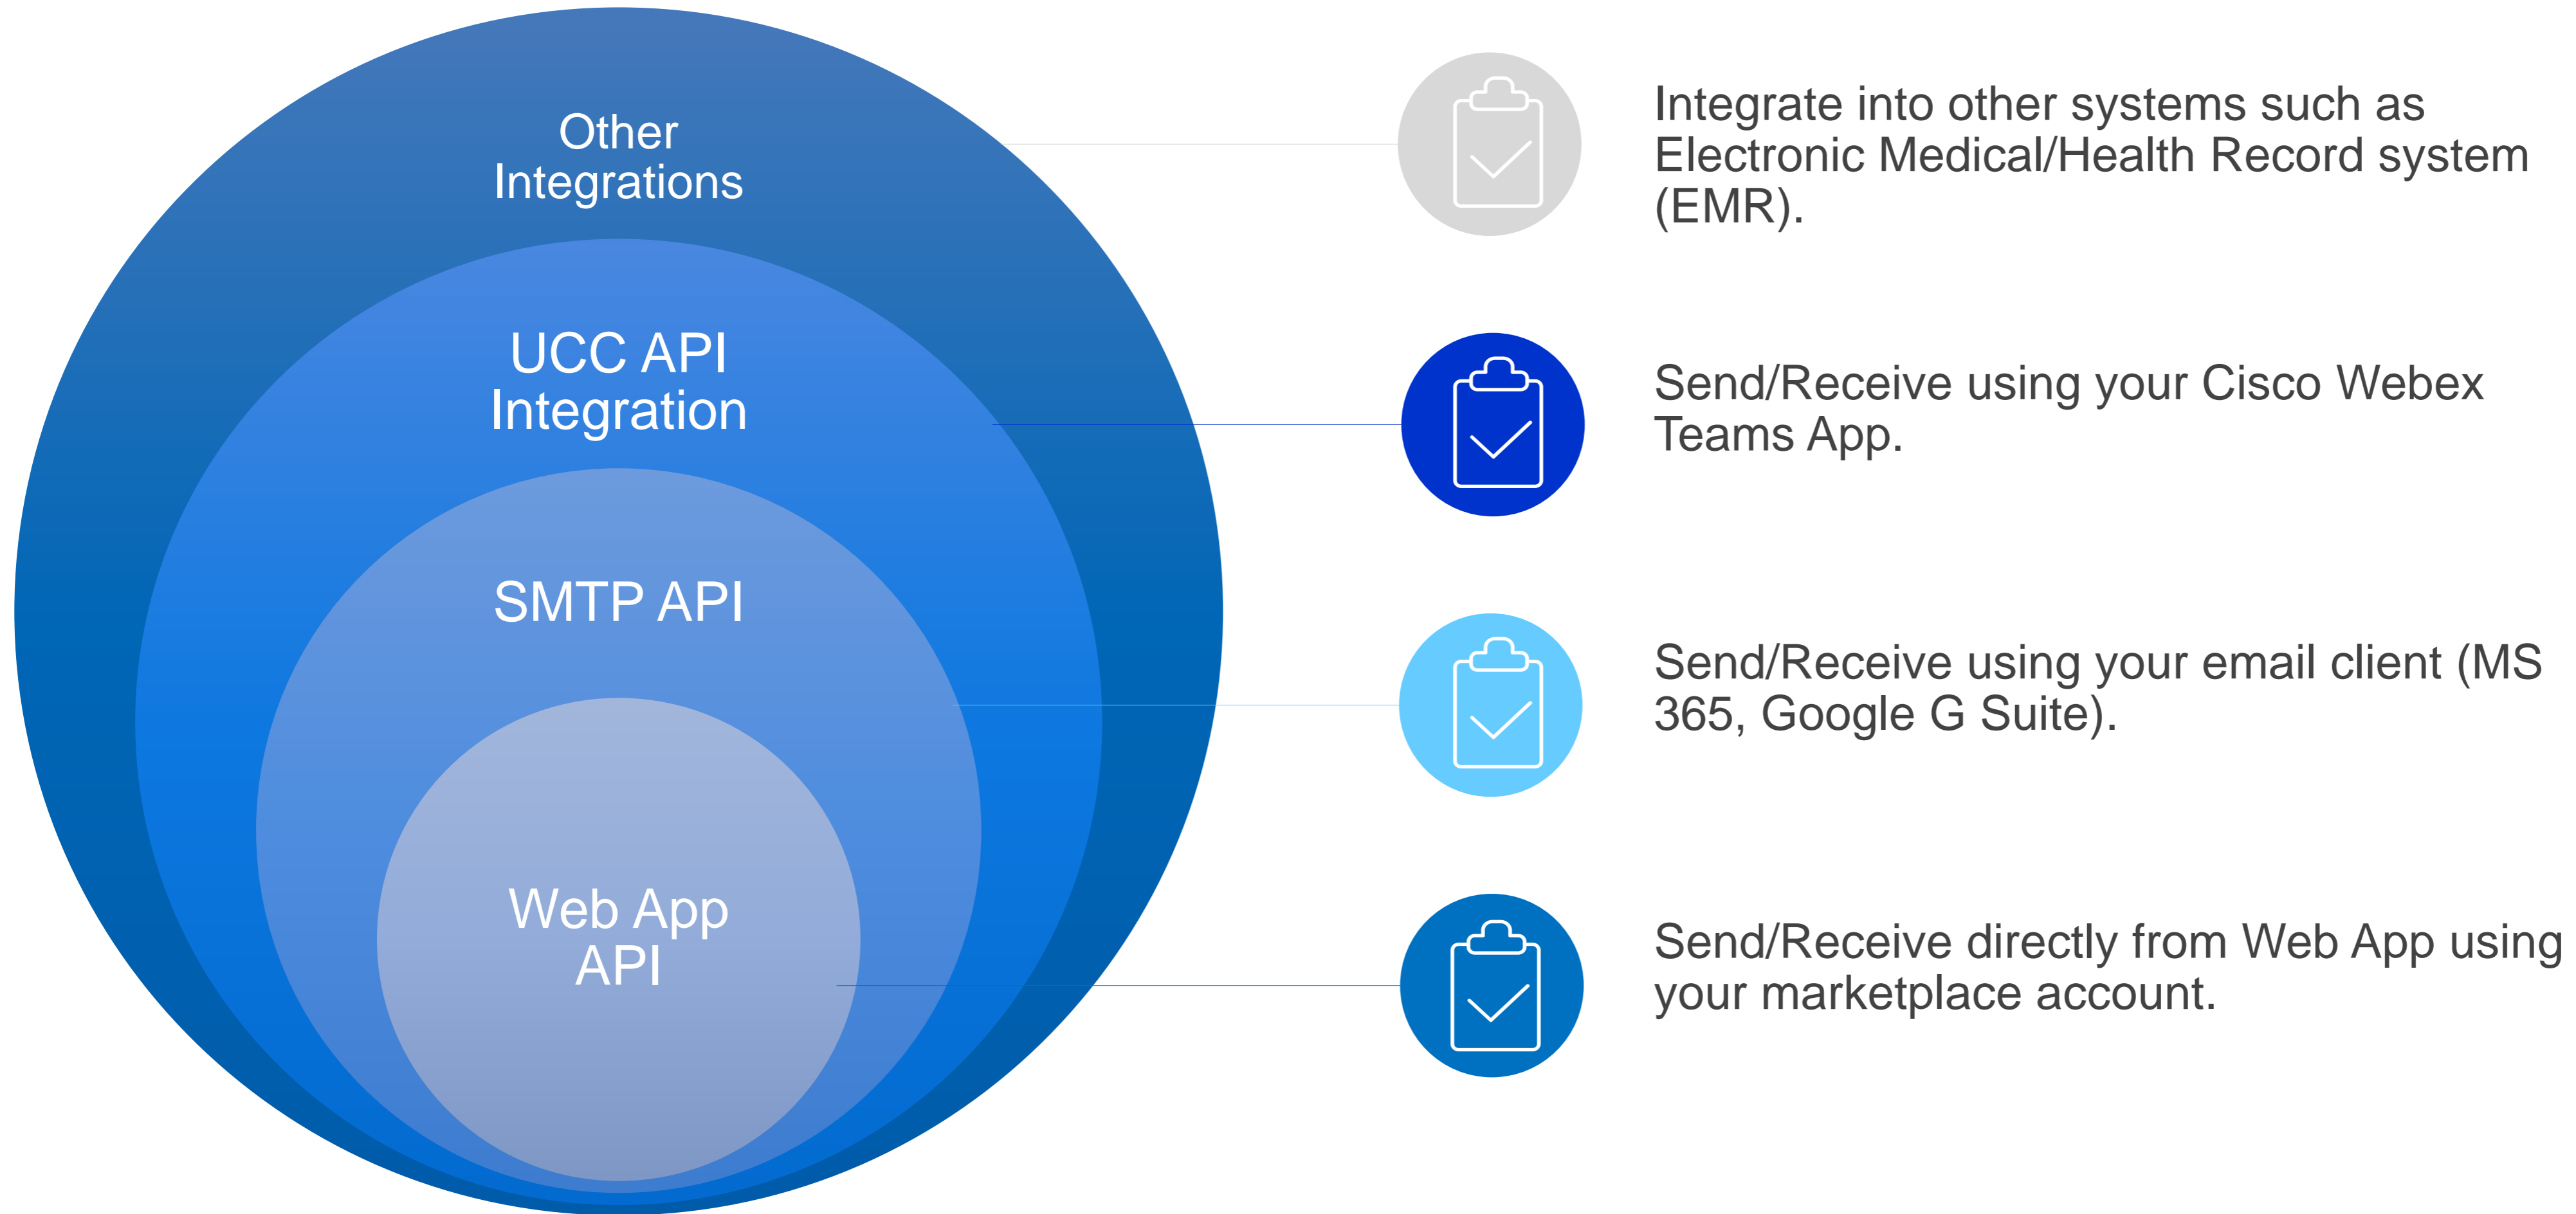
Other Integrations

UCC API Integration

SMTP API

Web App API

Integrate into other systems such as Electronic Medical/Health Record system (EMR).

Send/Receive using your Cisco Webex Teams App.

Send/Receive using your email client (MS 365, Google G Suite).

Send/Receive directly from Web App using your marketplace account.